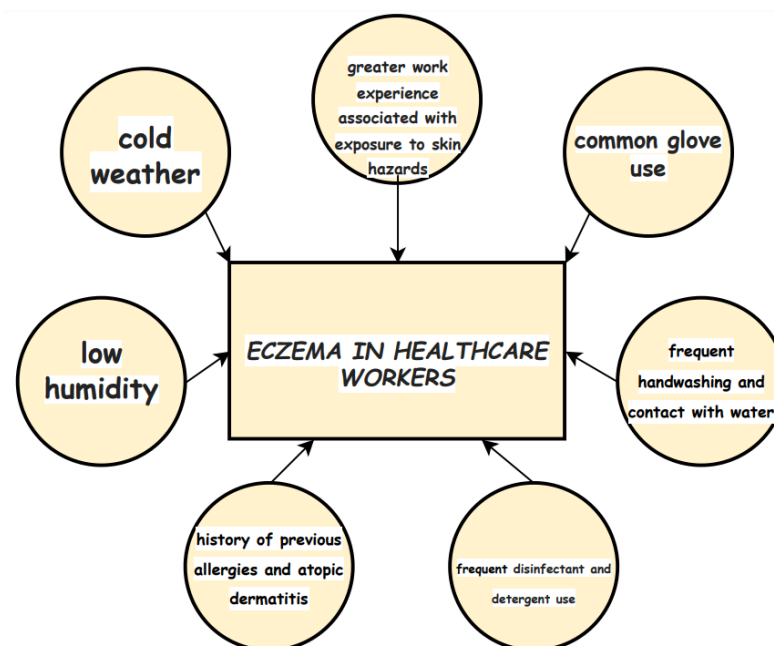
cold weather

greater work experience associated with exposure to skin hazards

common glove use

low humidity

ECZEMA IN HEALTHCARE WORKERS

frequent handwashing and contact with water

history of previous allergies and atopic dermatitis

frequent disinfectant and detergent use